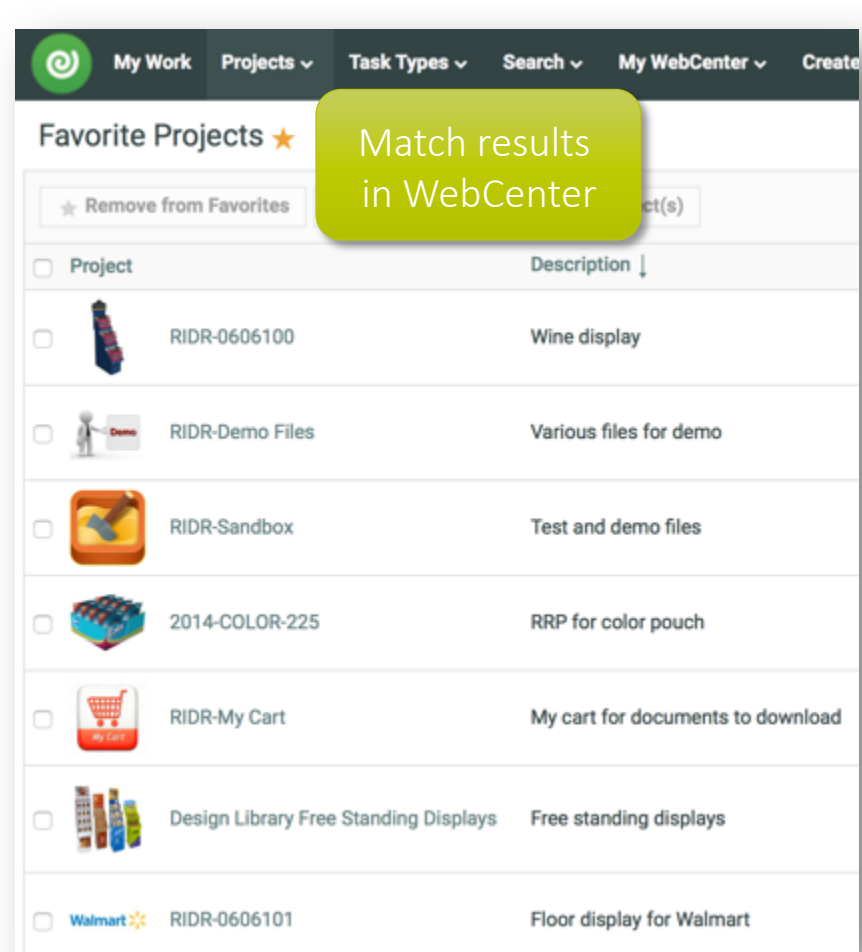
My Work Projects Task Types Search My WebCenter Create

Favorite Projects

Match results in WebCenter

Remove from Favorites

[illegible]ct(s)

| Project | | Description |
|---|---|---|
| | RIDR-0606100 | Wine display |
| Demo | RIDR-Demo Files | Various files for demo |
| | RIDR-Sandbox | Test and demo files |
| | 2014-COLOR-225 | RRP for color pouch |
| My Cart | RIDR-My Cart | My cart for documents to download |
| | Design Library Free Standing Displays | Free standing displays |
| Walmart | RIDR-0606101 | Floor display for Walmart |